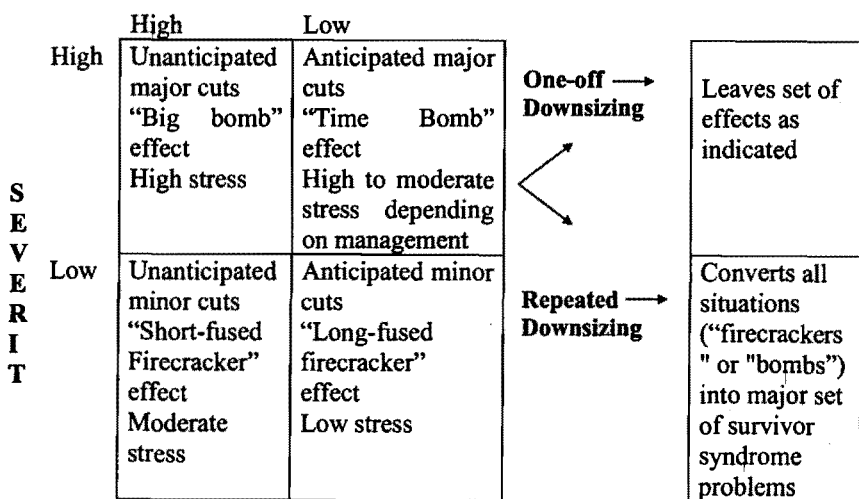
| | High | Low |
|---|---|---|
| High | Unanticipated major cuts "Big bomb" effect High stress | Anticipated major cuts "Time Bomb" effect High to moderate stress depending on management |
| Low | Unanticipated minor cuts "Short-fused Firecracker" effect Moderate stress | Anticipated minor cuts "Long-fused firecracker" effect Low stress |

S E V E R I T

One-off → Downsizing

Leaves set of effects as indicated

Repeated → Downsizing

Converts all situations ("firecrackers " or "bombs") into major set of survivor syndrome problems